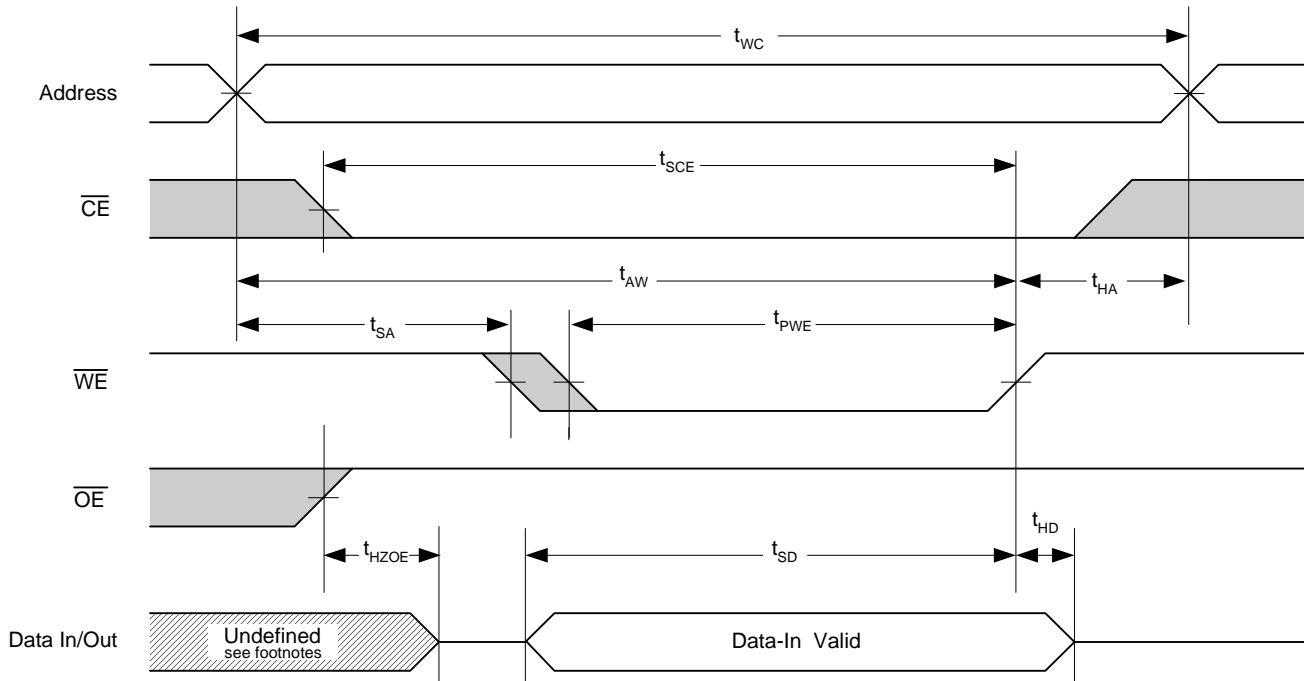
$t_{WC}$

Address

$t_{SCE}$

$\overline{CE}$

$t_{AW}$

$t_{HA}$

$t_{SA}$

$t_{PWE}$

$\overline{WE}$

$\overline{OE}$

$t_{HD}$

$t_{HZOE}$

$t_{SD}$

Data In/Out

Undefined
see footnotes

Data-In Valid